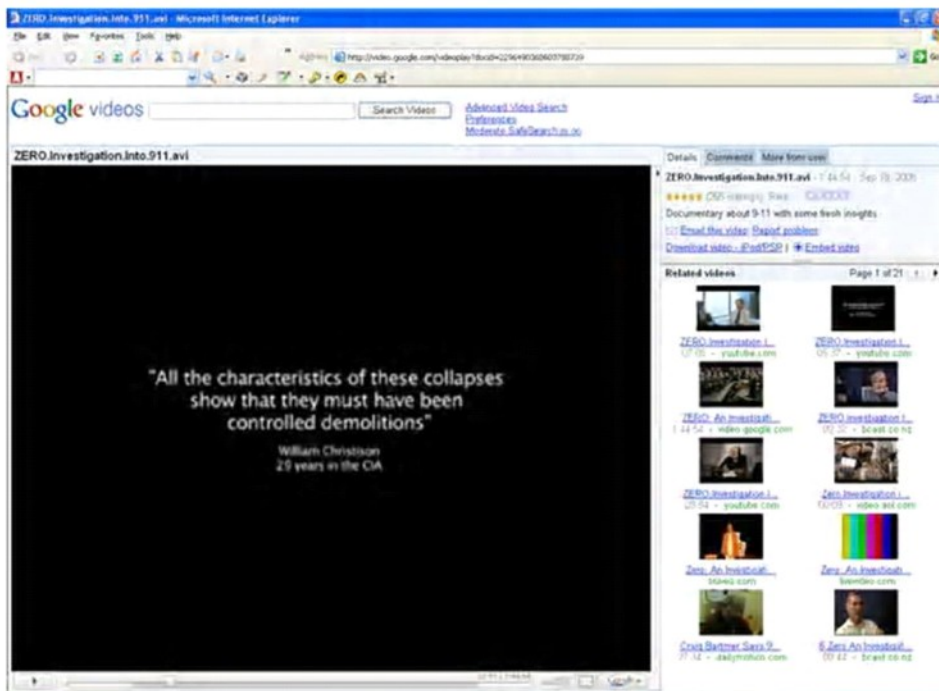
ZERO.Investigation.Into.911.avi - Microsoft Internet Explorer

File Edit View Favorites Tools Help

Address http://video.google.com/videoplay?docid=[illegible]

Google videos

Search Videos

Advanced Video Search
Preferences
Moderate SafeSearch is on

Sign in

ZERO.Investigation.Into.911.avi

"All the characteristics of these collapses show that they must have been controlled demolitions"

William Christison
29 years in the CIA

Details Comments More from user

ZERO.Investigation.Into.911.avi - 1:44:54 - Sep 19, 2008

(205 ratings) Rate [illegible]

Documentary about 9-11 with some fresh insights

Email this video Report problem

Download video - iPod/PSP | Embed video

Related videos

Page 1 of 21

ZERO Investigation I...
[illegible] - youtube.com

ZERO Investigation I...
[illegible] - youtube.com

ZERO: An Investigati...
1:44:54 - video.google.com

ZERO Investigation I...
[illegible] - bcast.co.nz

ZERO Investigation I...
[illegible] - youtube.com

Zero Investigation I...
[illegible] - video.aol.com

Zero: An Investigati...
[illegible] stage6.com

Zero: An Investigati...
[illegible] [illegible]

Craig Bartmer Says 9...
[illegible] - dailymotion.com

6 Zero An Investigati...
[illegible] - bcast.co.nz